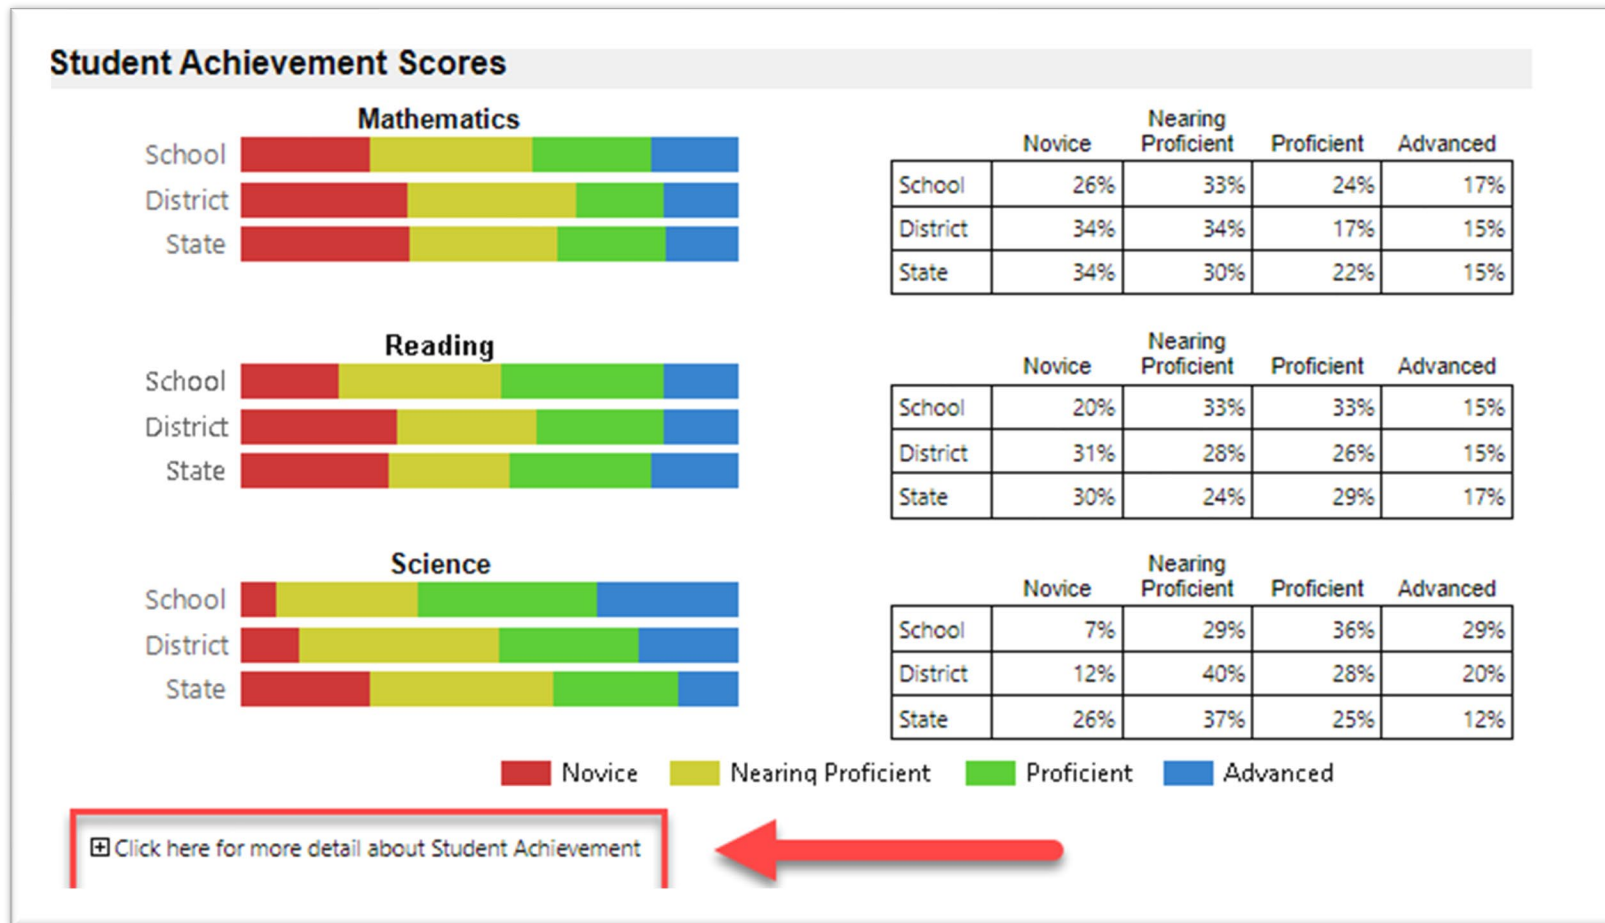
Student Achievement Scores

Mathematics

School
District
State

| | Novice | Nearing Proficient | Proficient | Advanced |
|---|---|---|---|---|
| School | 26% | 33% | 24% | 17% |
| District | 34% | 34% | 17% | 15% |
| State | 34% | 30% | 22% | 15% |

Reading

School
District
State

| | Novice | Nearing Proficient | Proficient | Advanced |
|---|---|---|---|---|
| School | 20% | 33% | 33% | 15% |
| District | 31% | 28% | 26% | 15% |
| State | 30% | 24% | 29% | 17% |

Science

School
District
State

| | Novice | Nearing Proficient | Proficient | Advanced |
|---|---|---|---|---|
| School | 7% | 29% | 36% | 29% |
| District | 12% | 40% | 28% | 20% |
| State | 26% | 37% | 25% | 12% |

Novice Nearing Proficient Proficient Advanced

⊞ Click here for more detail about Student Achievement